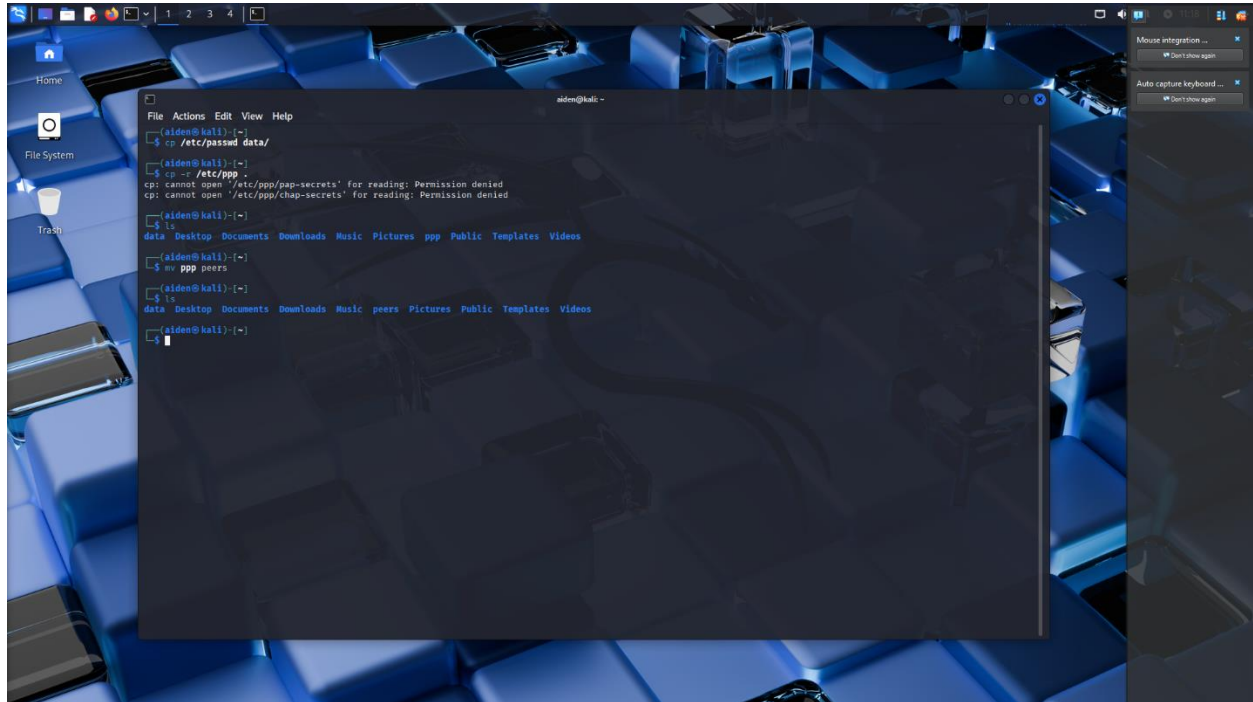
1 2 3 4

Home

File System

Trash

aiden@kali: ~

File Actions Edit View Help

┌──(aiden㉿kali)-[~]
└─$ cp /etc/passwd data/

┌──(aiden㉿kali)-[~]
└─$ cp -r /etc/ppp .
cp: cannot open '/etc/ppp/pap-secrets' for reading: Permission denied
cp: cannot open '/etc/ppp/chap-secrets' for reading: Permission denied

┌──(aiden㉿kali)-[~]
└─$ ls
data Desktop Documents Downloads Music Pictures ppp Public Templates Videos

┌──(aiden㉿kali)-[~]
└─$ mv ppp peers

┌──(aiden㉿kali)-[~]
└─$ ls
data Desktop Documents Downloads Music peers Pictures Public Templates Videos

┌──(aiden㉿kali)-[~]
└─$

Mouse integration ...
Don't show again

Auto capture keyboard ...
Don't show again